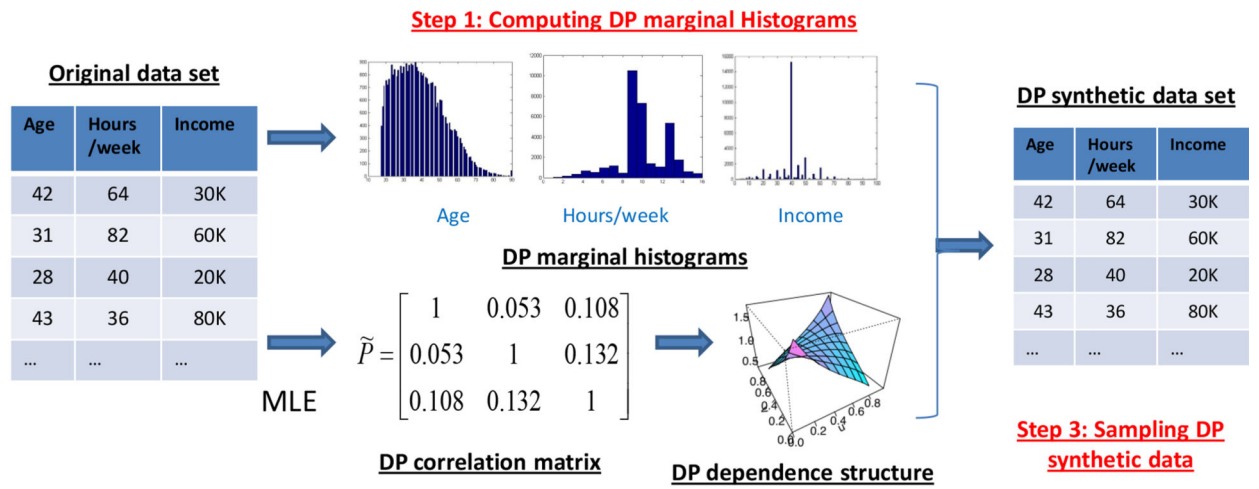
Step 1: Computing DP marginal Histograms

Original data set

| Age | Hours /week | Income |
|---|---|---|
| 42 | 64 | 30K |
| 31 | 82 | 60K |
| 28 | 40 | 20K |
| 43 | 36 | 80K |
| ... | ... | ... |

Age Hours/week Income

DP marginal histograms

$\widetilde{P} = \begin{bmatrix} 1 & 0.053 & 0.108 \\ 0.053 & 1 & 0.132 \\ 0.108 & 0.132 & 1 \end{bmatrix}$

MLE

DP correlation matrix

DP dependence structure

DP synthetic data set

| Age | Hours /week | Income |
|---|---|---|
| 42 | 64 | 30K |
| 31 | 82 | 60K |
| 28 | 40 | 20K |
| 43 | 36 | 80K |
| ... | ... | ... |

Step 3: Sampling DP synthetic data